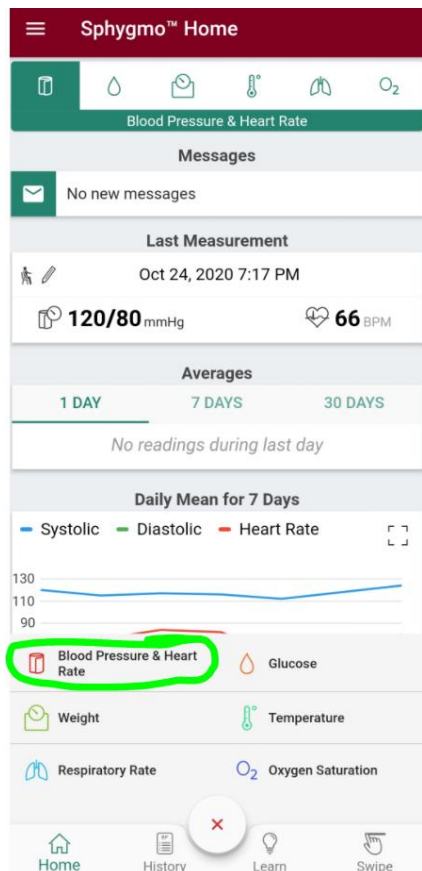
Sphygmo™ Home

$O_2$

Blood Pressure & Heart Rate

Messages

No new messages

Last Measurement

Oct 24, 2020 7:17 PM

120/80 mmHg

66 BPM

Averages

1 DAY

7 DAYS

30 DAYS

No readings during last day

Daily Mean for 7 Days

Systolic

Diastolic

Heart Rate

130

110

90

Blood Pressure & Heart Rate

Glucose

Weight

Temperature

Respiratory Rate

$O_2$ Oxygen Saturation

×

Home

History

Learn

Swipe